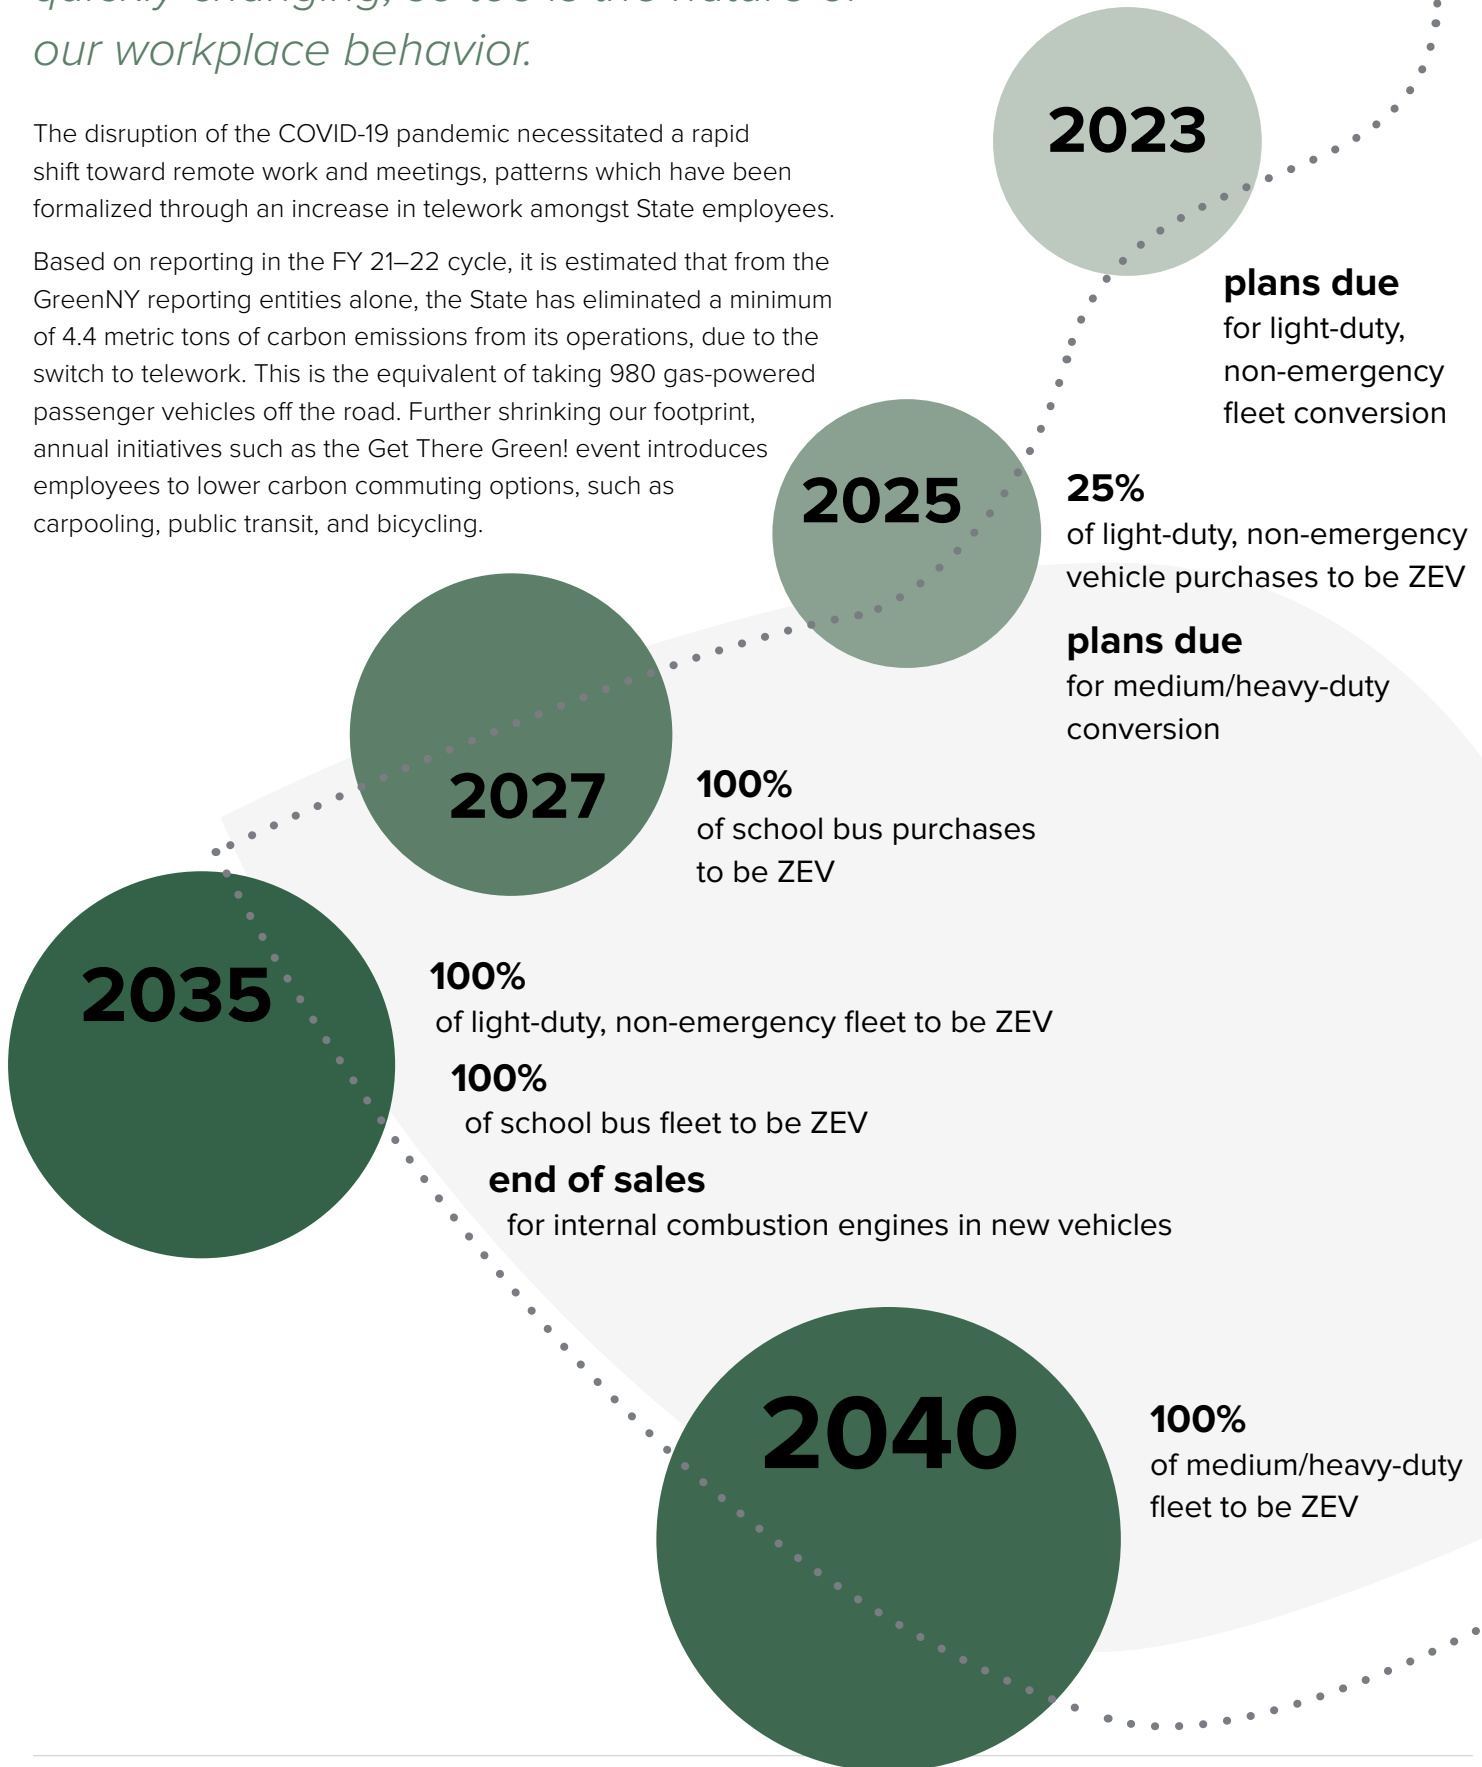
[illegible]
our workplace behavior.

The disruption of the COVID-19 pandemic necessitated a rapid shift toward remote work and meetings, patterns which have been formalized through an increase in telework amongst State employees.

Based on reporting in the FY 21–22 cycle, it is estimated that from the GreenNY reporting entities alone, the State has eliminated a minimum of 4.4 metric tons of carbon emissions from its operations, due to the switch to telework. This is the equivalent of taking 980 gas-powered passenger vehicles off the road. Further shrinking our footprint, annual initiatives such as the Get There Green! event introduces employees to lower carbon commuting options, such as carpooling, public transit, and bicycling.

2023

plans due
for light-duty, non-emergency fleet conversion

2025

25%
of light-duty, non-emergency vehicle purchases to be ZEV

plans due
for medium/heavy-duty conversion

2027

100%
of school bus purchases to be ZEV

2035

100%
of light-duty, non-emergency fleet to be ZEV

100%
of school bus fleet to be ZEV

end of sales
for internal combustion engines in new vehicles

2040

100%
of medium/heavy-duty fleet to be ZEV